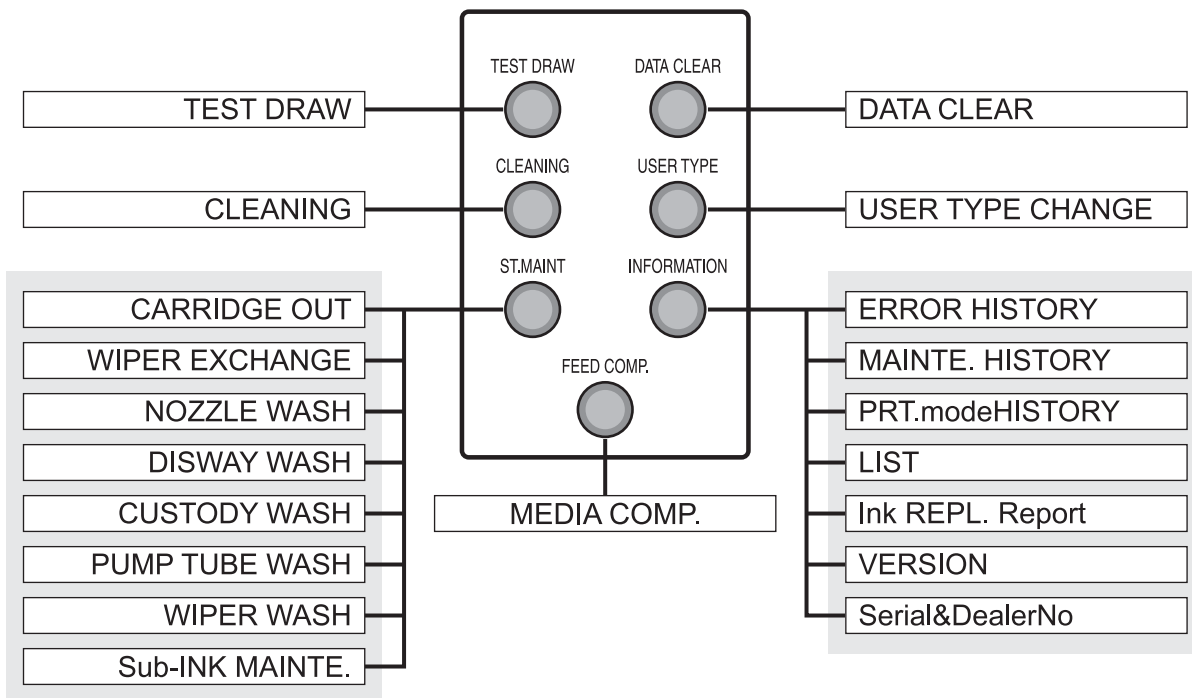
TEST DRAW
DATA CLEAR
TEST DRAW
DATA CLEAR
CLEANING
USER TYPE
CLEANING
USER TYPE CHANGE
ST.MAINT
INFORMATION
CARRIDGE OUT
WIPER EXCHANGE
NOZZLE WASH
DISWAY WASH
CUSTODY WASH
PUMP TUBE WASH
WIPER WASH
Sub-INK MAINTE.
FEED COMP.
MEDIA COMP.
ERROR HISTORY
MAINTE. HISTORY
PRT.modeHISTORY
LIST
Ink REPL. Report
VERSION
Serial&DealerNo